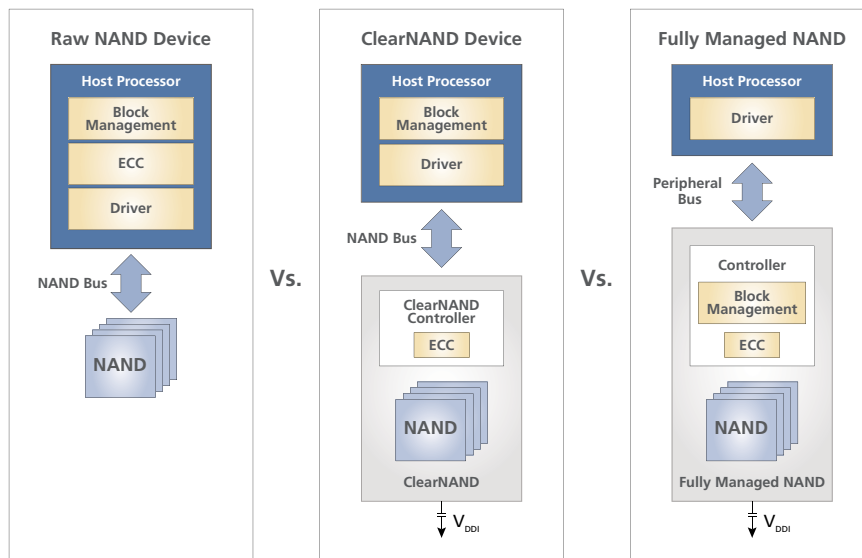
Raw NAND Device

Host Processor

Block Management

ECC

Driver

NAND Bus

NAND

Vs.

ClearNAND Device

Host Processor

Block Management

Driver

NAND Bus

ClearNAND Controller

ECC

NAND

ClearNAND

$V_{DDI}$

Vs.

Fully Managed NAND

Host Processor

Driver

Peripheral Bus

Controller

Block Management

ECC

NAND

Fully Managed NAND

$V_{DDI}$